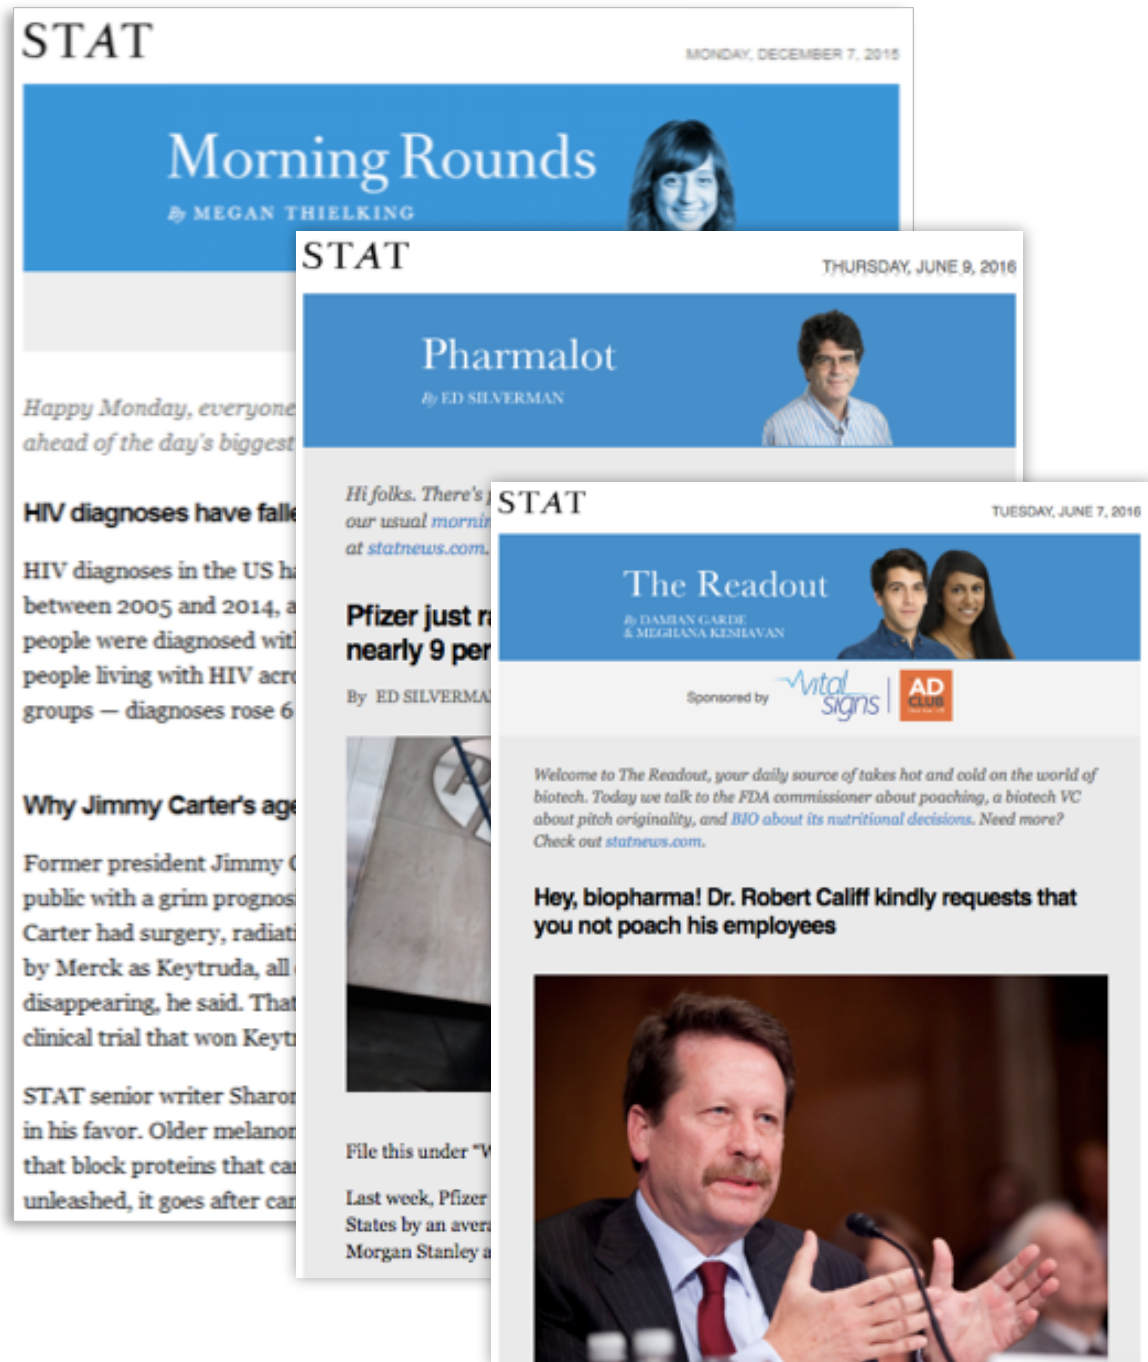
STAT

MONDAY, DECEMBER 7, 2015

Morning Rounds

By MEGAN THIELKING

Happy Monday, everyone

ahead of the day's biggest

HIV diagnoses have falle

HIV diagnoses in the US ha between 2005 and 2014, a people were diagnosed wit people living with HIV acr groups — diagnoses rose 6

Why Jimmy Carter's age

Former president Jimmy public with a grim prognos Carter had surgery, radiat by Merck as Keytruda, all disappearing, he said. That clinical trial that won Keyt

STAT senior writer Sharon in his favor. Older melano that block proteins that ca unleashed, it goes after ca

STAT

THURSDAY, JUNE 9, 2016

Pharmalot

By ED SILVERMAN

Hi folks. There's our usual mornin at statnews.com.

Pfizer just ra nearly 9 per

By ED SILVERMA

File this under "W

Last week, Pfizer States by an avera Morgan Stanley a

STAT

TUESDAY, JUNE 7, 2016

The Readout

By DAMIAN GARDE & MEGHANA KESHAVAN

Sponsored by Vital signs AD CLUB

Welcome to The Readout, your daily source of takes hot and cold on the world of biotech. Today we talk to the FDA commissioner about poaching, a biotech VC about pitch originality, and BIO about its nutritional decisions. Need more? Check out statnews.com.

Hey, biopharma! Dr. Robert Califf kindly requests that you not poach his employees